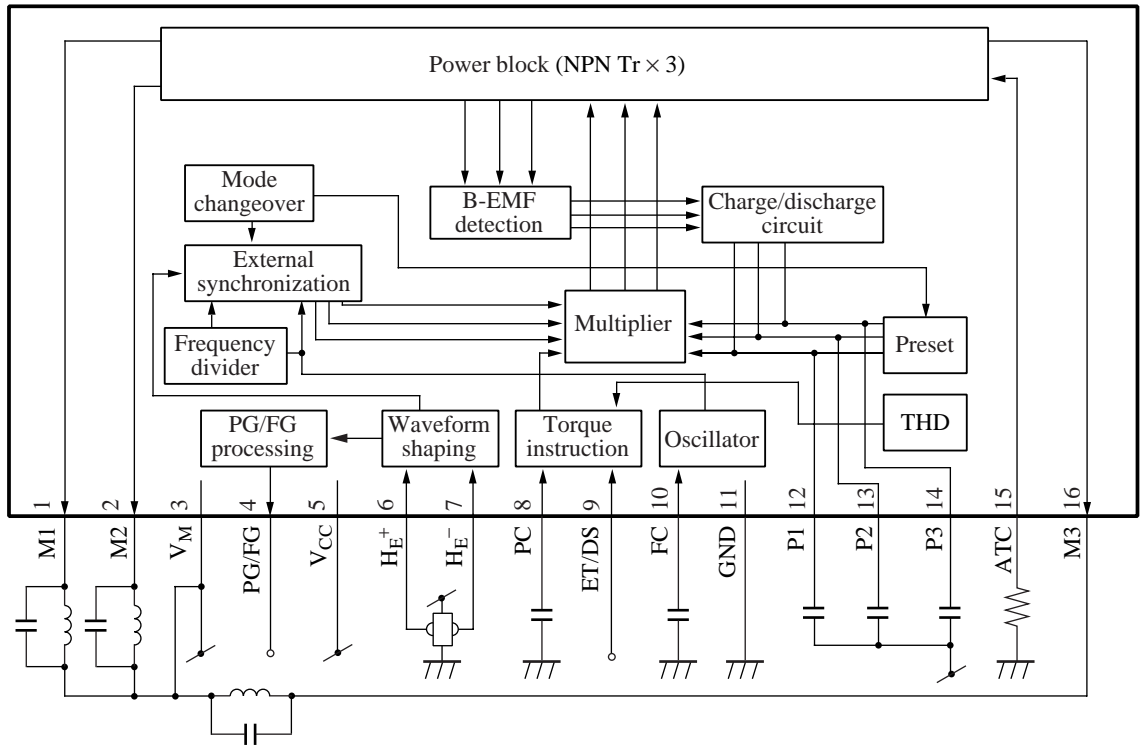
Power block (NPN Tr × 3)

Mode changeover

B-EMF detection

Charge/discharge circuit

External synchronization

Multiplier

Preset

Frequency divider

THD

PG/FG processing

Waveform shaping

Torque instruction

Oscillator

1 M1
2 M2
3 $V_M$
4 PG/FG
5 $V_{CC}$
6 $H_E^+$
7 $H_E^-$
8 PC
9 ET/DS
10 FC
11 GND
12 P1
13 P2
14 P3
15 ATC
16 M3